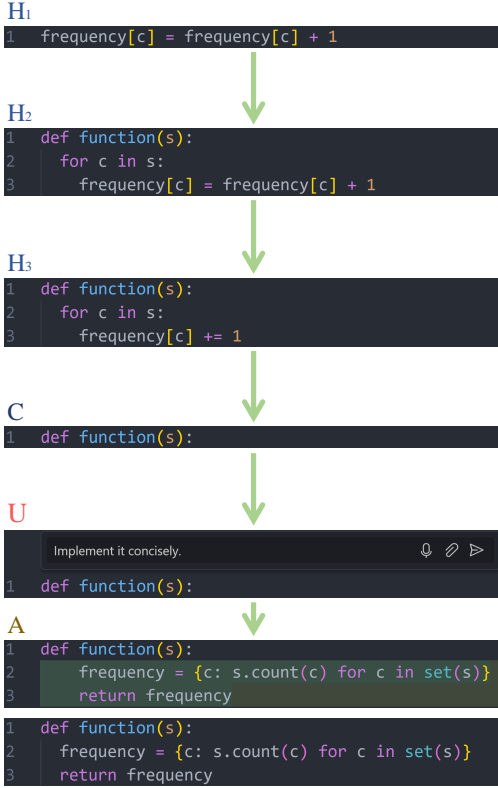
$H_1$

1 frequency[c] = frequency[c] + 1

$H_2$

1 def function(s):
2   for c in s:
3     frequency[c] = frequency[c] + 1

$H_3$

1 def function(s):
2   for c in s:
3     frequency[c] += 1

C

1 def function(s):

U

Implement it concisely.

1 def function(s):

A

1 def function(s):
2     frequency = {c: s.count(c) for c in set(s)}
3     return frequency

1 def function(s):
2   frequency = {c: s.count(c) for c in set(s)}
3   return frequency